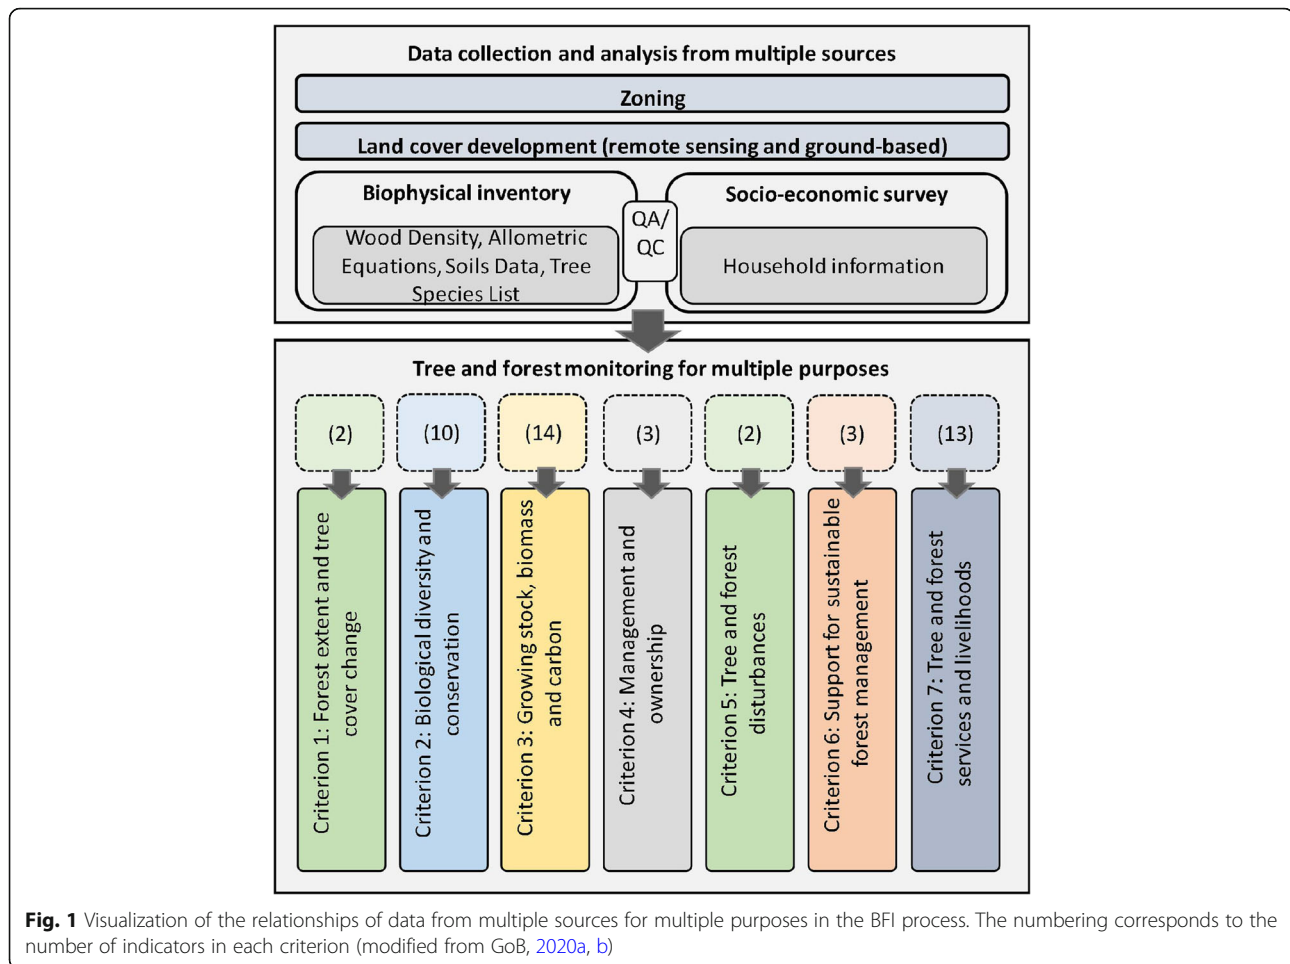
Data collection and analysis from multiple sources

Zoning

Land cover development (remote sensing and ground-based)

Biophysical inventory

Wood Density, Allometric Equations, Soils Data, Tree Species List

QA/ QC

Socio-economic survey

Household information

Tree and forest monitoring for multiple purposes

(2)

(10)

(14)

(3)

(2)

(3)

(13)

Criterion 1: Forest extent and tree cover change

Criterion 2: Biological diversity and conservation

Criterion 3: Growing stock, biomass and carbon

Criterion 4: Management and ownership

Criterion 5: Tree and forest disturbances

Criterion 6: Support for sustainable forest management

Criterion 7: Tree and forest services and livelihoods

**Fig. 1** Visualization of the relationships of data from multiple sources for multiple purposes in the BFI process. The numbering corresponds to the number of indicators in each criterion (modified from GoB, 2020a, b)